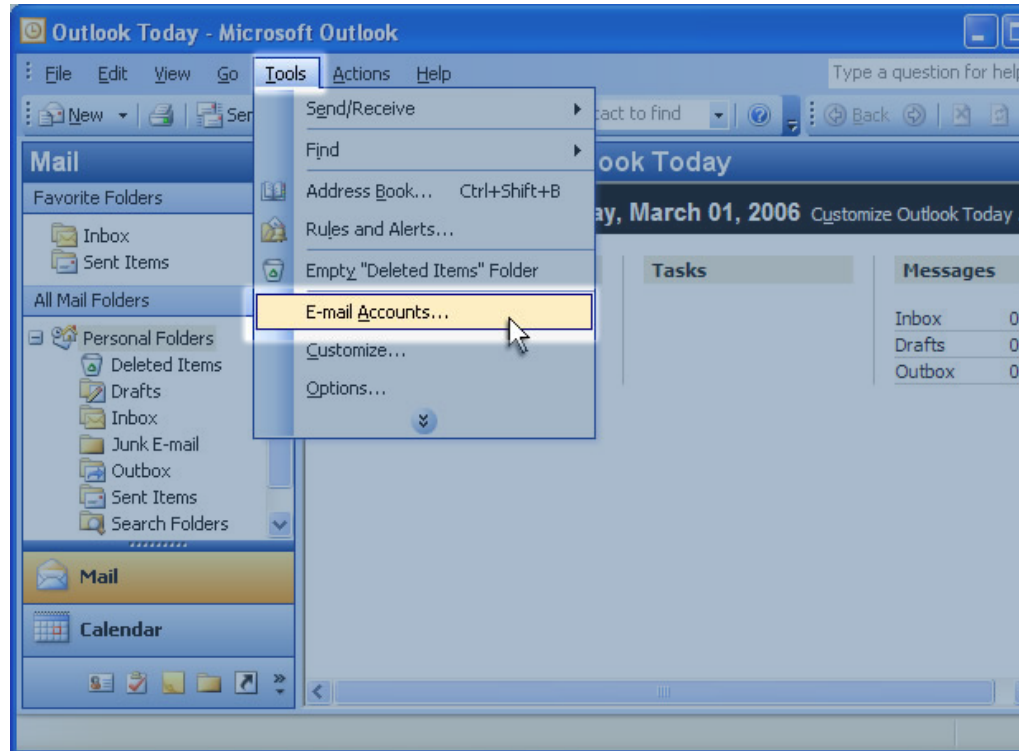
Outlook Today - Microsoft Outlook

File Edit View Go Tools Actions Help

Type a question for help

New Sen

tact to find

Back

Mail

Favorite Folders

Inbox
Sent Items

All Mail Folders

Personal Folders
Deleted Items
Drafts
Inbox
Junk E-mail
Outbox
Sent Items
Search Folders

Mail

Calendar

Send/Receive
Find
Address Book... Ctrl+Shift+B
Rules and Alerts...
Empty "Deleted Items" Folder
E-mail Accounts...
Customize...
Options...

ook Today

ay, March 01, 2006 Customize Outlook Today

Tasks

Messages

Inbox 0
Drafts 0
Outbox 0